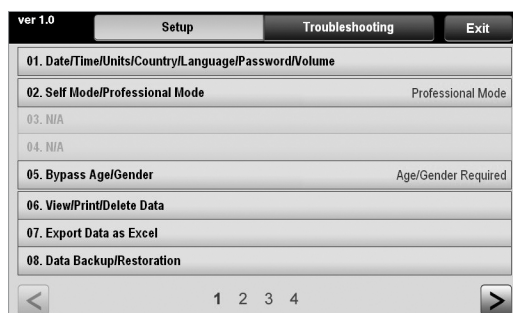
ver 1.0

Setup

Troubleshooting

Exit

01. Date/Time/Units/Country/Language/Password/Volume

02. Self Mode/Professional Mode

Professional Mode

03. N/A

04. N/A

05. Bypass Age/Gender

Age/Gender Required

06. View/Print/Delete Data

07. Export Data as Excel

08. Data Backup/Restoration

<

1 2 3 4

>